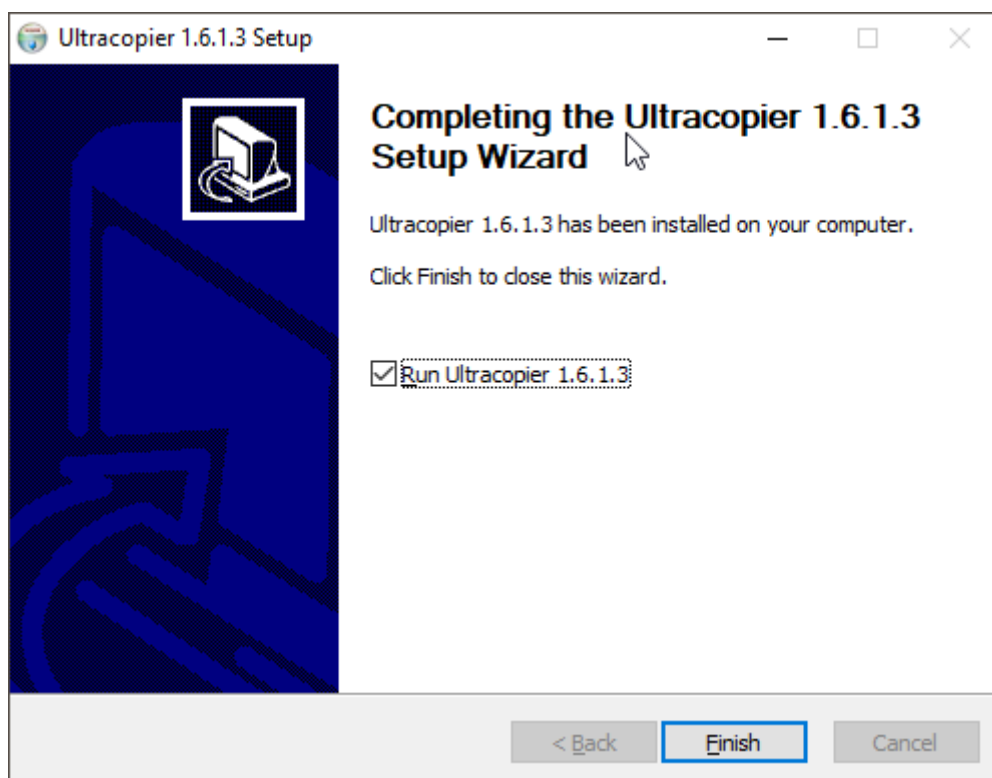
Ultracopier 1.6.1.3 Setup

Completing the Ultracopier 1.6.1.3 Setup Wizard

Ultracopier 1.6.1.3 has been installed on your computer.

Click Finish to close this wizard.

Run Ultracopier 1.6.1.3

< Back

Finish

Cancel